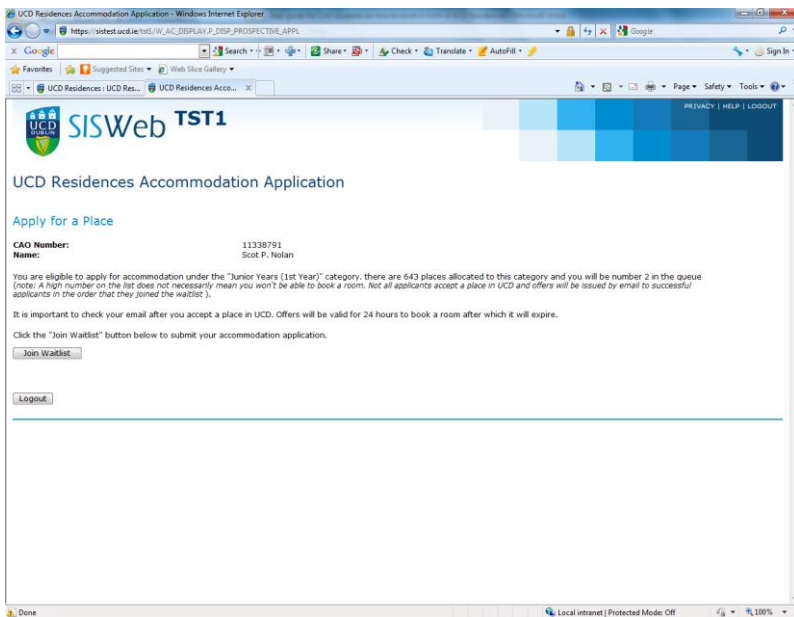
UCD Residences Accommodation Application - Windows Internet Explorer

https://sistest.ucd.ie/tst1/W_AC_DISPLAY.P_DISP_PROSPECTIVE_APPL

Google

Google | Search | Share | Check | Translate | AutoFill | Sign In

Favorites | Suggested Sites | Web Slice Gallery

UCD Residences : UCD Res... | UCD Residences Acco...

Page | Safety | Tools

UCD DUBLIN SISWeb TST1

PRIVACY | HELP | LOGOUT

UCD Residences Accommodation Application

Apply for a Place

**CAO Number:** 11338791
**Name:** Scot P. Nolan

You are eligible to apply for accommodation under the "Junior Years (1st Year)" category. there are 643 places allocated to this category and you will be number 2 in the queue (note: A high number on the list does not necessarily mean you won't be able to book a room. Not all applicants accept a place in UCD and offers will be issued by email to successful applicants in the order that they joined the waitlist ).

It is important to check your email after you accept a place in UCD. Offers will be valid for 24 hours to book a room after which it will expire.

Click the "Join Waitlist" button below to submit your accommodation application.

Join Waitlist

Logout

Done | Local intranet | Protected Mode: Off | 100%